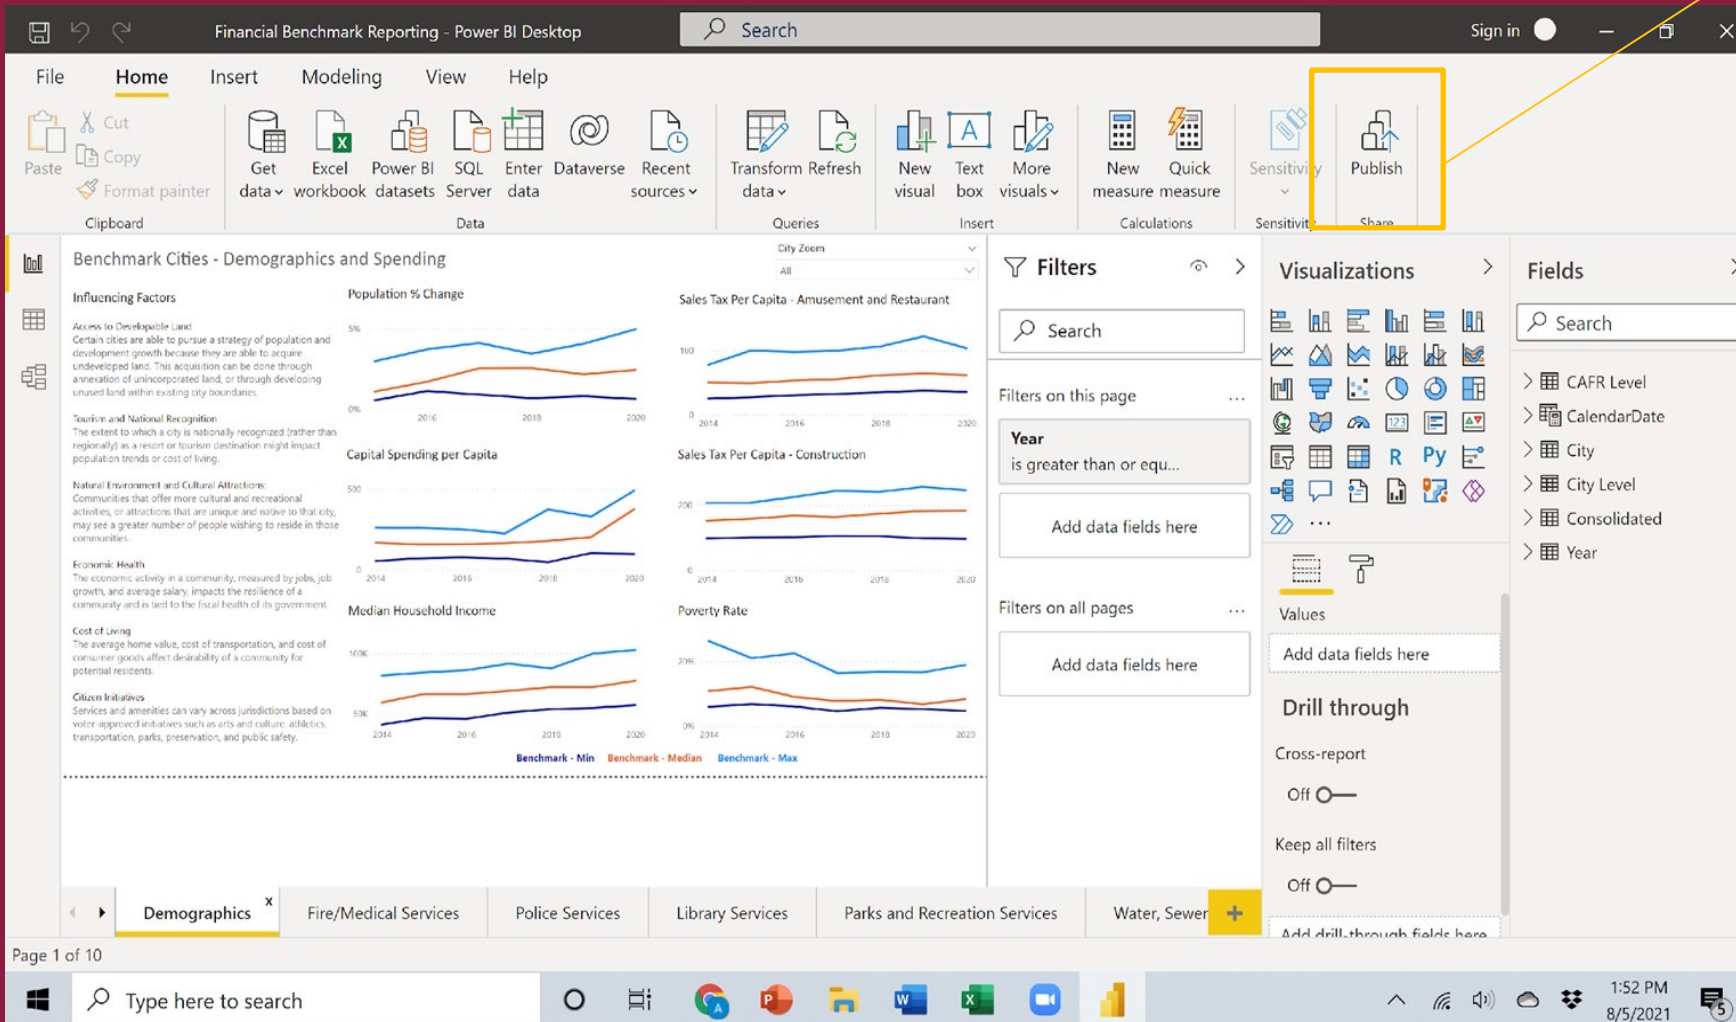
Financial Benchmark Reporting - Power BI Desktop

Search

Sign in

File Home Insert Modeling View Help

Paste Cut Copy Format painter Clipboard

Get data Excel workbook Power BI datasets SQL Server Enter data Dataverse Recent sources Data

Transform data Refresh Queries

New visual Text box More visuals Insert

New measure Quick measure Calculations

Sensitivity Sensitivity

Publish Share

Benchmark Cities - Demographics and Spending

City Zoom
All

Influencing Factors

Access to Developable Land
Certain cities are able to pursue a strategy of population and development growth because they are able to acquire undeveloped land. This acquisition can be done through annexation of unincorporated land, or through developing unused land within existing city boundaries.

Tourism and National Recognition
The extent to which a city is nationally recognized (rather than regionally) as a resort or tourism destination might impact population trends or cost of living.

Natural Environment and Cultural Attractions
Communities that offer more cultural and recreational activities, or attractions that are unique and native to that city, may see a greater number of people wishing to reside in those communities.

Economic Health
The economic activity in a community, measured by jobs, job growth, and average salary, impacts the resilience of a community and is tied to the fiscal health of its government.

Cost of Living
The average home value, cost of transportation, and cost of consumer goods affect desirability of a community for potential residents.

Citizen Initiatives
Services and amenities can vary across jurisdictions based on voter-approved initiatives such as arts and culture, athletics, transportation, parks, preservation, and public safety.

Population % Change
5%
0%
2016 2018 2020

Sales Tax Per Capita - Amusement and Restaurant
100
0
2014 2016 2018 2020

Capital Spending per Capita
500
0
2014 2016 2018 2020

Sales Tax Per Capita - Construction
200
0
2014 2016 2018 2020

Median Household Income
100K
50K
2014 2016 2018 2020

Poverty Rate
20%
0%
2014 2016 2018 2020

Benchmark - Min Benchmark - Median Benchmark - Max

Filters

Search

Filters on this page ...

Year
is greater than or equ...

Add data fields here

Filters on all pages ...

Add data fields here

Visualizations

Values

Add data fields here

Drill through

Cross-report

Off

Keep all filters

Off

Add drill-through fields here

Fields

Search

CAFR Level
CalendarDate
City
City Level
Consolidated
Year

Demographics Fire/Medical Services Police Services Library Services Parks and Recreation Services Water, Sewer

Page 1 of 10

Type here to search

1:52 PM
8/5/2021